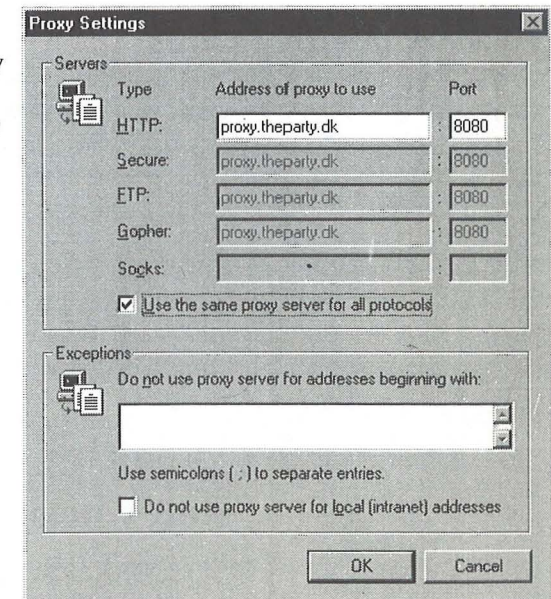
Proxy Settings

Servers

| Type | Address of proxy to use | | Port |
|---|---|---|---|
| HTTP: | proxy.theparty.dk | : | 8080 |
| Secure: | proxy.theparty.dk | : | 8080 |
| FTP: | proxy.theparty.dk | : | 8080 |
| Gopher: | proxy.theparty.dk | : | 8080 |
| Socks: | | : | |

☑ Use the same proxy server for all protocols

Exceptions

Do not use proxy server for addresses beginning with:

Use semicolons ( ; ) to separate entries.

☐ Do not use proxy server for local (intranet) addresses

OK Cancel